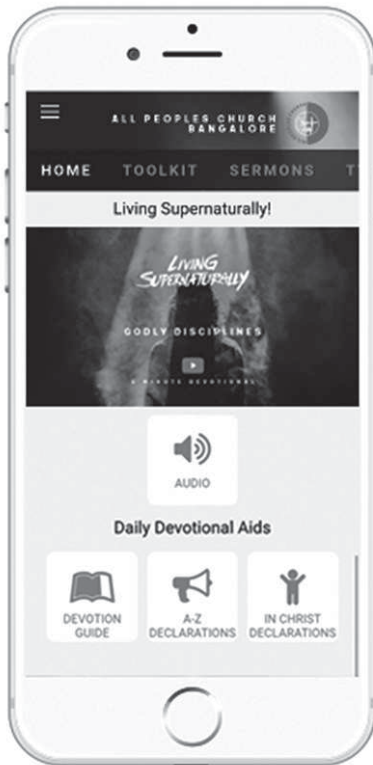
ALL PEOPLES CHURCH
BANGALORE

HOME TOOLKIT SERMONS T

Living Supernaturally!

LIVING SUPERNATURALLY

GODLY DISCIPLINES

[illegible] MINUTE DEVOTIONAL

AUDIO

Daily Devotional Aids

DEVOTION GUIDE

A-Z DECLARATIONS

IN CHRIST DECLARATIONS